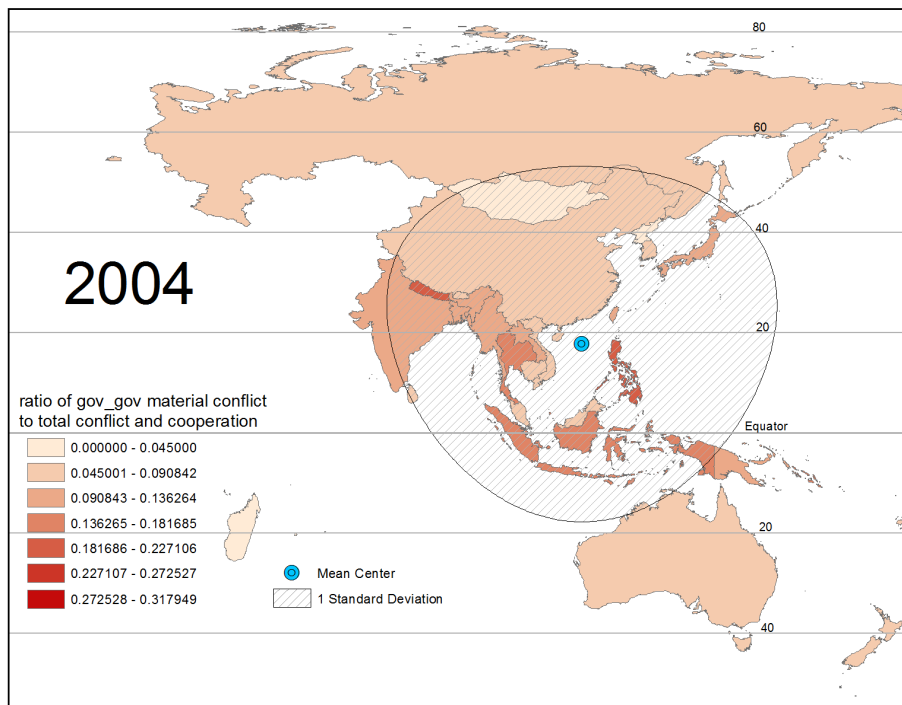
80

60

40

2004

20

ratio of gov_gov material conflict to total conflict and cooperation

Equator

0.000000 - 0.045000
0.045001 - 0.090842
0.090843 - 0.136264
0.136265 - 0.181685
0.181686 - 0.227106
0.227107 - 0.272527
0.272528 - 0.317949

20

Mean Center
1 Standard Deviation

40